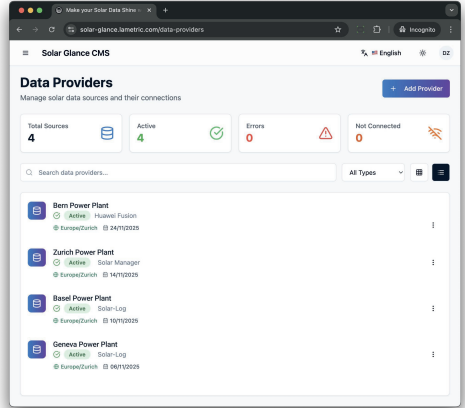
Make your Solar Data Shine - ×
solar-glance.lametric.com/data-providers
Incognito

Solar Glance CMS
English
DZ

Data Providers
Manage solar data sources and their connections

+ Add Provider

Total Sources
4

Active
4

Errors
0

Not Connected
0

Search data providers...
All Types

Bern Power Plant
Active Huawei Fusion
Europe/Zurich 24/11/2025

Zurich Power Plant
Active Solar Manager
Europe/Zurich 14/11/2025

Basel Power Plant
Active Solar-Log
Europe/Zurich 10/11/2025

Geneva Power Plant
Active Solar-Log
Europe/Zurich 06/11/2025